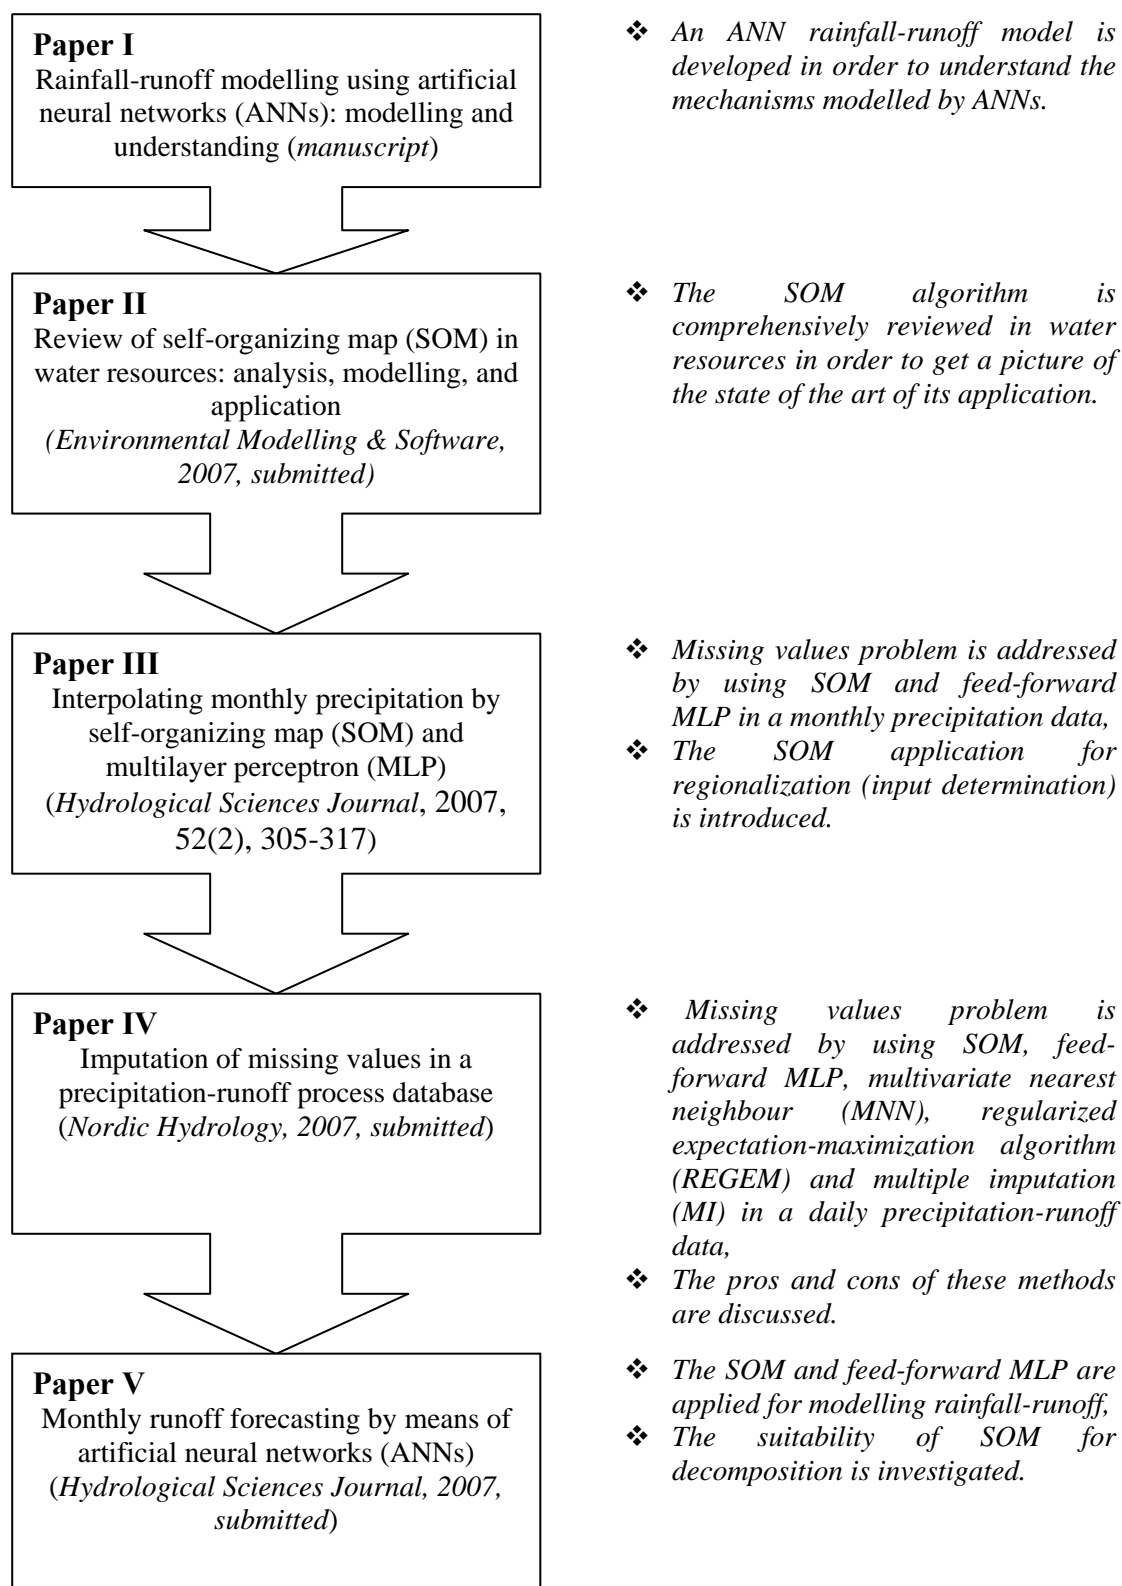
**Paper I**
Rainfall-runoff modelling using artificial neural networks (ANNs): modelling and understanding (*manuscript*)

❖ *An ANN rainfall-runoff model is developed in order to understand the mechanisms modelled by ANNs.*

**Paper II**
Review of self-organizing map (SOM) in water resources: analysis, modelling, and application
*(Environmental Modelling & Software, 2007, submitted)*

❖ *The SOM algorithm is comprehensively reviewed in water resources in order to get a picture of the state of the art of its application.*

**Paper III**
Interpolating monthly precipitation by self-organizing map (SOM) and multilayer perceptron (MLP)
(*Hydrological Sciences Journal*, 2007, 52(2), 305-317)

❖ *Missing values problem is addressed by using SOM and feed-forward MLP in a monthly precipitation data,*
❖ *The SOM application for regionalization (input determination) is introduced.*

**Paper IV**
Imputation of missing values in a precipitation-runoff process database
(*Nordic Hydrology, 2007, submitted*)

❖ *Missing values problem is addressed by using SOM, feed-forward MLP, multivariate nearest neighbour (MNN), regularized expectation-maximization algorithm (REGEM) and multiple imputation (MI) in a daily precipitation-runoff data,*
❖ *The pros and cons of these methods are discussed.*

**Paper V**
Monthly runoff forecasting by means of artificial neural networks (ANNs)
(*Hydrological Sciences Journal, 2007, submitted*)

❖ *The SOM and feed-forward MLP are applied for modelling rainfall-runoff,*
❖ *The suitability of SOM for decomposition is investigated.*